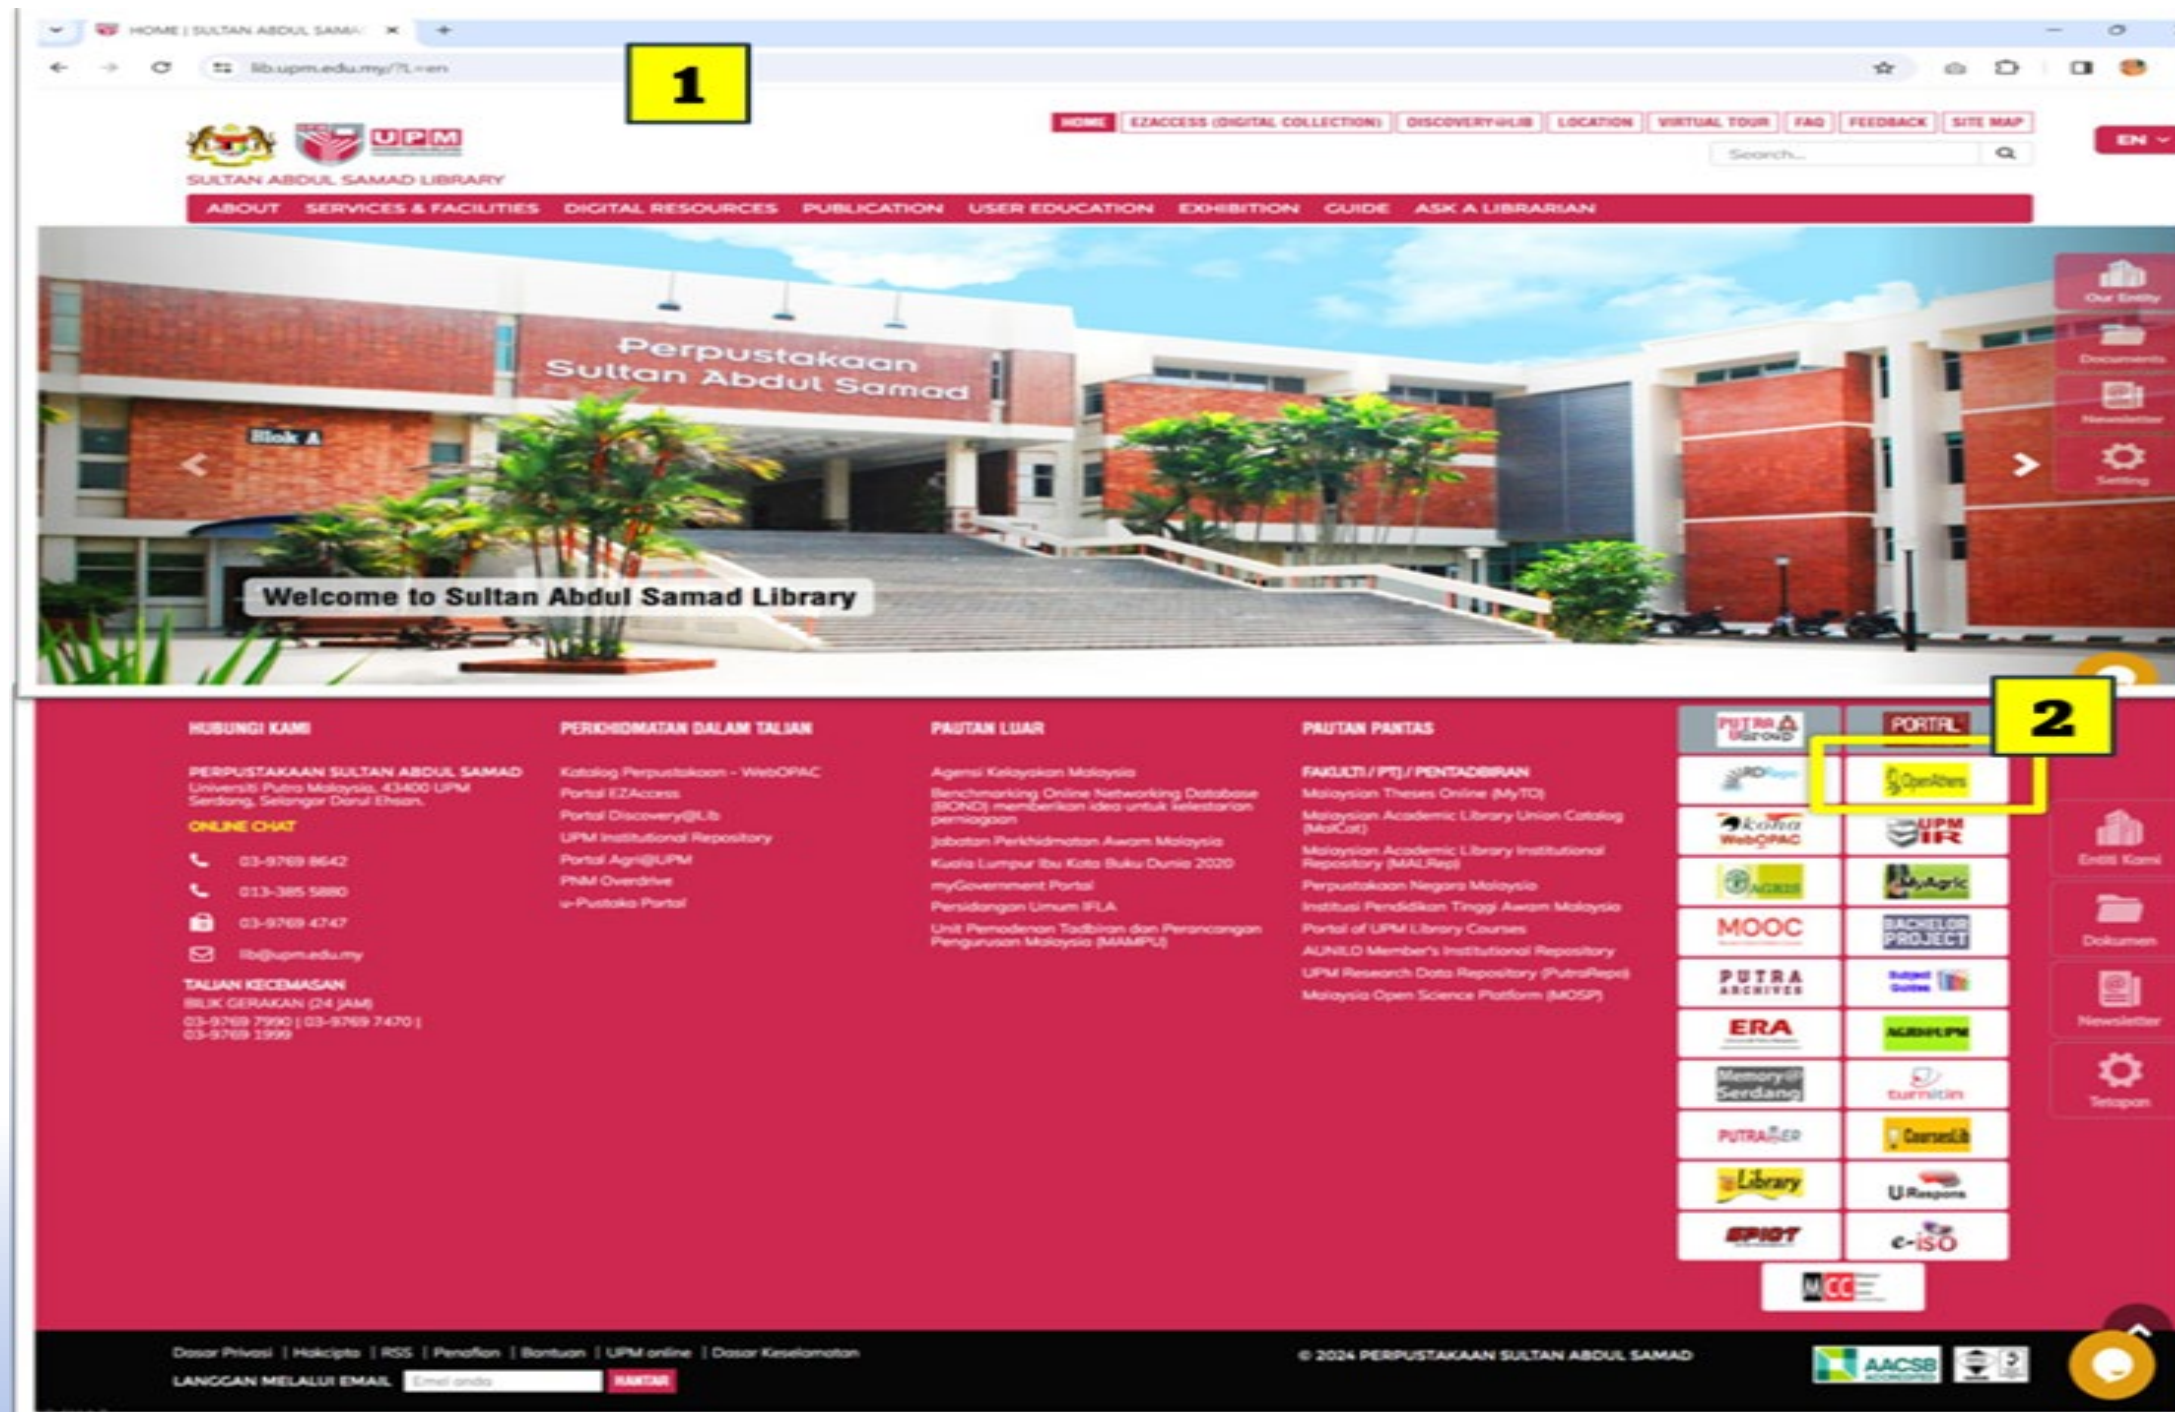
HOME | SULTAN ABDUL SAMA

lib.upm.edu.my/?L=en

1

UPM

SULTAN ABDUL SAMAD LIBRARY

HOME | EZACCESS (DIGITAL COLLECTION) | DISCOVERY@LIB | LOCATION | VIRTUAL TOUR | FAQ | FEEDBACK | SITE MAP

EN

Search...

ABOUT SERVICES & FACILITIES DIGITAL RESOURCES PUBLICATION USER EDUCATION EXHIBITION GUIDE ASK A LIBRARIAN

Perpustakaan Sultan Abdul Samad

Blok A

Welcome to Sultan Abdul Samad Library

Our Entity

Documents

Newsletter

Setting

2

HUBUNGI KAMI

PERPUSTAKAAN SULTAN ABDUL SAMAD
Universiti Putra Malaysia, 43400 UPM Serdang, Selangor Darul Ehsan.

ONLINE CHAT

03-9769 8642

013-385 5880

03-9769 4747

lib@upm.edu.my

TALIAN KECEMASAN
BILIK GERAKAN (24 JAM)
03-9769 7990 | 03-9769 7470 | 03-9769 1999

PERKHIDMATAN DALAM TALIAN

Katalog Perpustakaan - WebOPAC
Portal EZAccess
Portal Discovery@Lib
UPM Institutional Repository
Portal Agri@UPM
PNM Overdrive
u-Pustaka Portal

PAUTAN LUAR

Agensi Kelayakan Malaysia
Benchmarking Online Networking Database (BOND) memberikan idea untuk kelestarian perniagaan
Jabatan Perkhidmatan Awam Malaysia
Kuala Lumpur Ibu Kota Buku Dunia 2020
myGovernment Portal
Persidangan Umum IFLA
Unit Pemodenan Tadbiran dan Perancangan Pengurusan Malaysia (MAMPU)

PAUTAN PANTAS

FAKULTI / PTJ / PENTADBIRAN
Malaysian Theses Online (MyTO)
Malaysian Academic Library Union Catalog (MalCat)
Malaysian Academic Library Institutional Repository (MALRep)
Perpustakaan Negara Malaysia
Institusi Pendidikan Tinggi Awam Malaysia
Portal of UPM Library Courses
AUNILO Member's Institutional Repository
UPM Research Data Repository (PutraRepo)
Malaysia Open Science Platform (MOSP)

PUTRA GROUND
PORTAL
OpenAthens
Koha WebOPAC
UPM IR
AGRIS
MyAgric
MOOC
BACHELOR PROJECT
PUTRA ARCHIVES
Subject Guides
ERA
AGRI@UPM
Memory@Serdang
turnitin
PUTRAFINDER
CoursesLib
Library
U Respons
SPIGT
e-iSO

Entiti Kami
Dokumen
Newsletter
Tetapan

Dasar Privasi | Hakcipta | RSS | Penafian | Bantuan | UPM online | Dasar Keselamatan

LANGGAN MELALUI EMAIL Emel anda HANTAR

© 2024 PERPUSTAKAAN SULTAN ABDUL SAMAD

AACSB